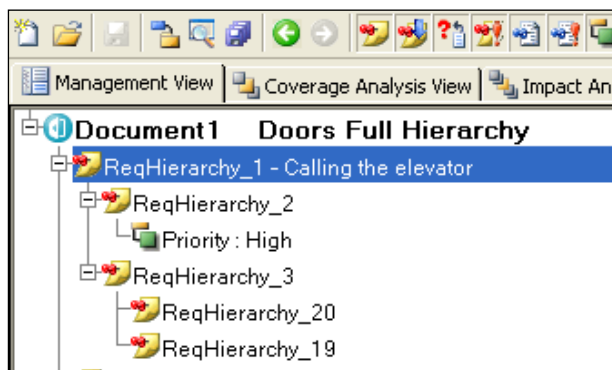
Management View | Coverage Analysis View | Impact An

Document1 Doors Full Hierarchy

ReqHierarchy_1 - Calling the elevator

ReqHierarchy_2

Priority : High

ReqHierarchy_3

ReqHierarchy_20

ReqHierarchy_19